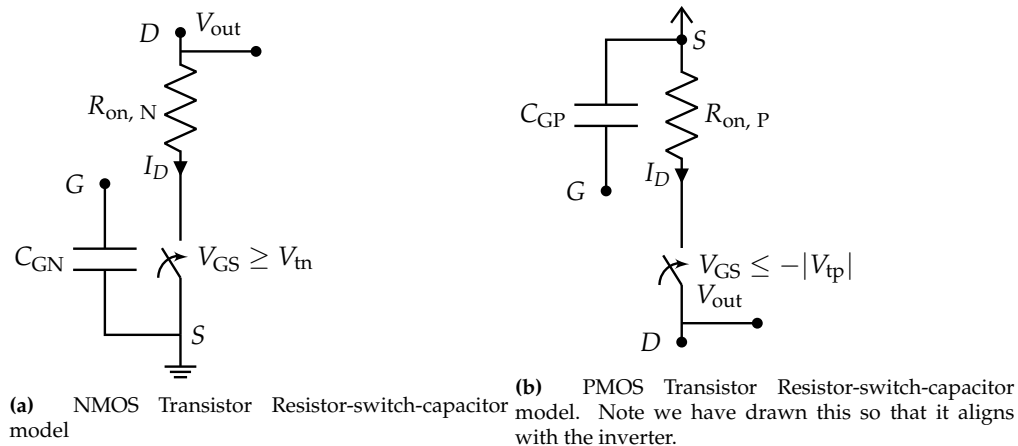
$D$ $V_{\text{out}}$

$R_{\text{on, N}}$

$I_D$

$G$

$C_{\text{GN}}$

$V_{\text{GS}} \geq V_{\text{tn}}$

$S$

**(a)** NMOS Transistor Resistor-switch-capacitor model

$S$

$C_{\text{GP}}$

$R_{\text{on, P}}$

$I_D$

$G$

$V_{\text{GS}} \leq -|V_{\text{tp}}|$

$V_{\text{out}}$

$D$

**(b)** PMOS Transistor Resistor-switch-capacitor model. Note we have drawn this so that it aligns with the inverter.